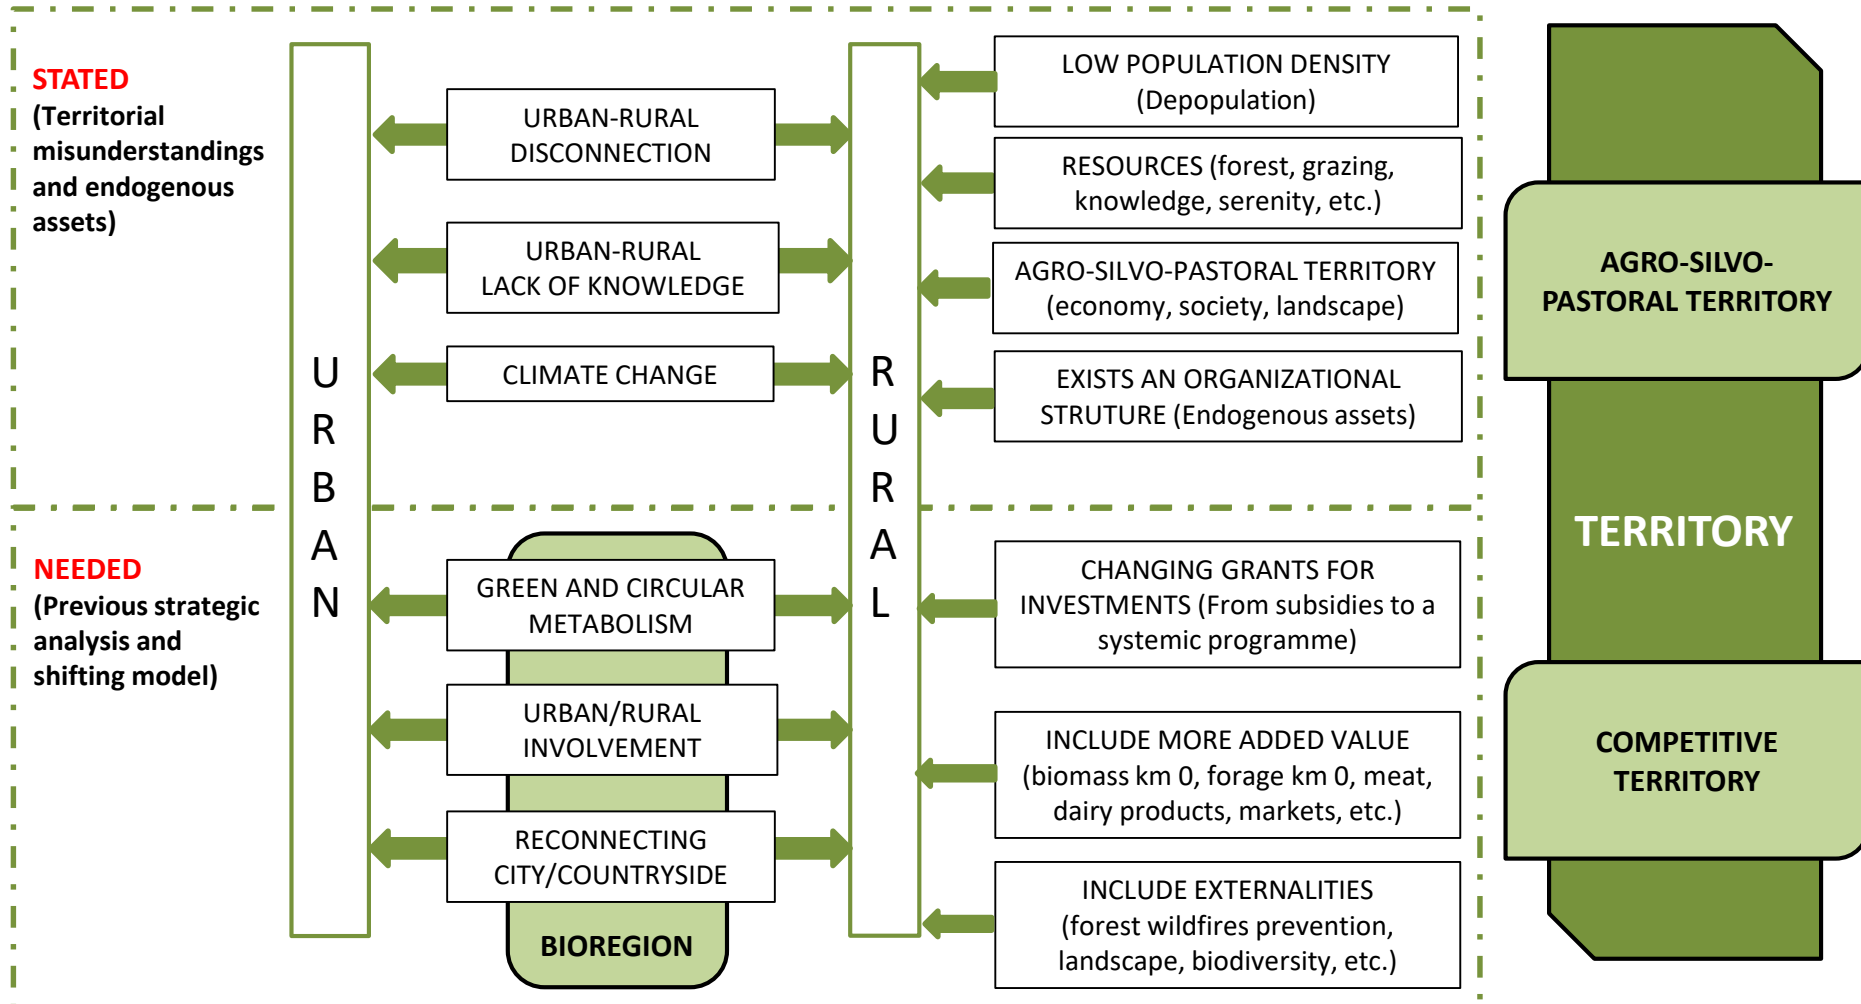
STATED
(Territorial misunderstandings and endogenous assets)

NEEDED
(Previous strategic analysis and shifting model)

URBAN

URBAN-RURAL DISCONNECTION

URBAN-RURAL LACK OF KNOWLEDGE

CLIMATE CHANGE

GREEN AND CIRCULAR METABOLISM

URBAN/RURAL INVOLVEMENT

RECONNECTING CITY/COUNTRYSIDE

BIOREGION

RURAL

LOW POPULATION DENSITY (Depopulation)

RESOURCES (forest, grazing, knowledge, serenity, etc.)

AGRO-SILVO-PASTORAL TERRITORY (economy, society, landscape)

EXISTS AN ORGANIZATIONAL STRUTURE (Endogenous assets)

CHANGING GRANTS FOR INVESTMENTS (From subsidies to a systemic programme)

INCLUDE MORE ADDED VALUE (biomass km 0, forage km 0, meat, dairy products, markets, etc.)

INCLUDE EXTERNALITIES (forest wildfires prevention, landscape, biodiversity, etc.)

AGRO-SILVO-PASTORAL TERRITORY

TERRITORY

COMPETITIVE TERRITORY